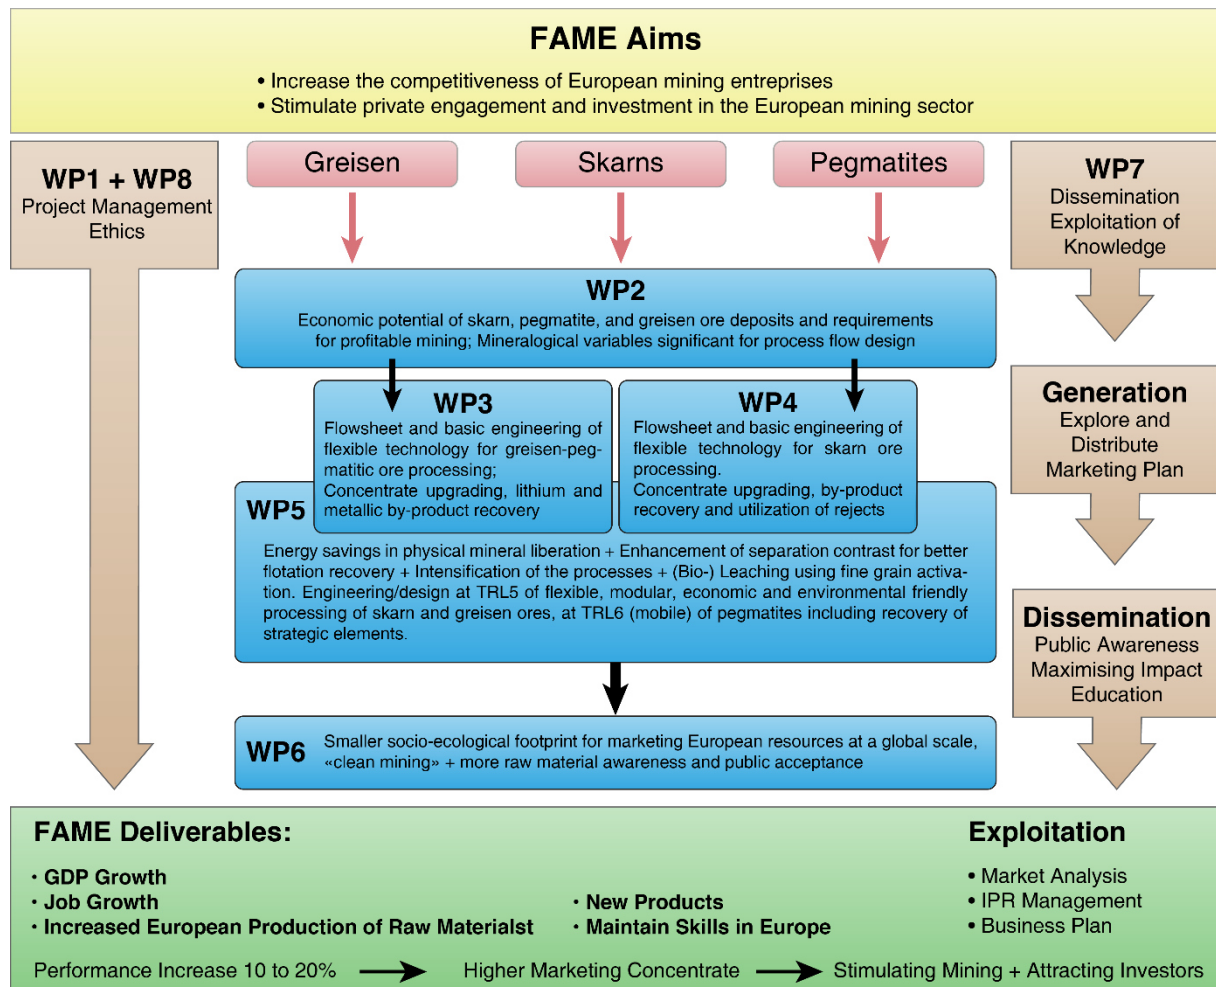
FAME Aims

• Increase the competitiveness of European mining entreprises
• Stimulate private engagement and investment in the European mining sector

WP1 + WP8
Project Management
Ethics

Greisen

Skarns

Pegmatites

WP7
Dissemination
Exploitation of
Knowledge

WP2
Economic potential of skarn, pegmatite, and greisen ore deposits and requirements for profitable mining; Mineralogical variables significant for process flow design

WP3
Flowsheet and basic engineering of flexible technology for greisen-pegmatitic ore processing;
Concentrate upgrading, lithium and metallic by-product recovery

WP4
Flowsheet and basic engineering of flexible technology for skarn ore processing.
Concentrate upgrading, by-product recovery and utilization of rejects

Generation
Explore and
Distribute
Marketing Plan

WP5
Energy savings in physical mineral liberation + Enhancement of separation contrast for better flotation recovery + Intensification of the processes + (Bio-) Leaching using fine grain activation. Engineering/design at TRL5 of flexible, modular, economic and environmental friendly processing of skarn and greisen ores, at TRL6 (mobile) of pegmatites including recovery of strategic elements.

Dissemination
Public Awareness
Maximising Impact
Education

WP6
Smaller socio-ecological footprint for marketing European resources at a global scale, «clean mining» + more raw material awareness and public acceptance

FAME Deliverables:

• GDP Growth
• Job Growth
• Increased European Production of Raw Materialst

• New Products
• Maintain Skills in Europe

Exploitation

• Market Analysis
• IPR Management
• Business Plan

Performance Increase 10 to 20% → Higher Marketing Concentrate → Stimulating Mining + Attracting Investors